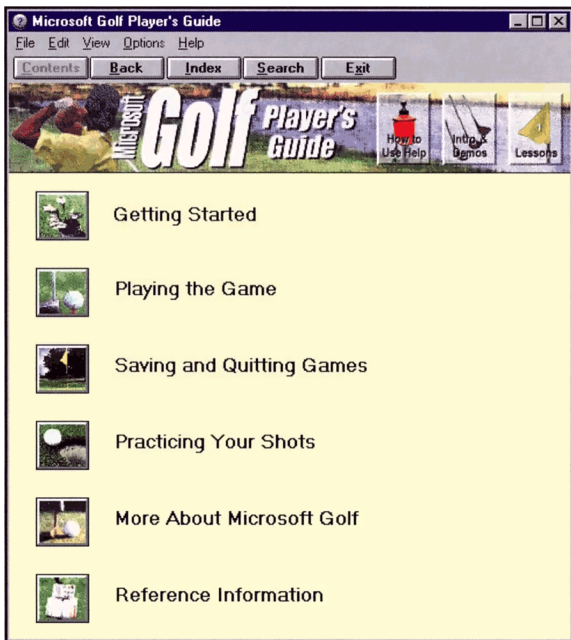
Microsoft Golf Player's Guide

File Edit View Options Help

Contents Back Index Search Exit

Microsoft Golf Player's Guide

How to Use Help

Intro & Demos

Lessons

Getting Started

Playing the Game

Saving and Quitting Games

Practicing Your Shots

More About Microsoft Golf

Reference Information